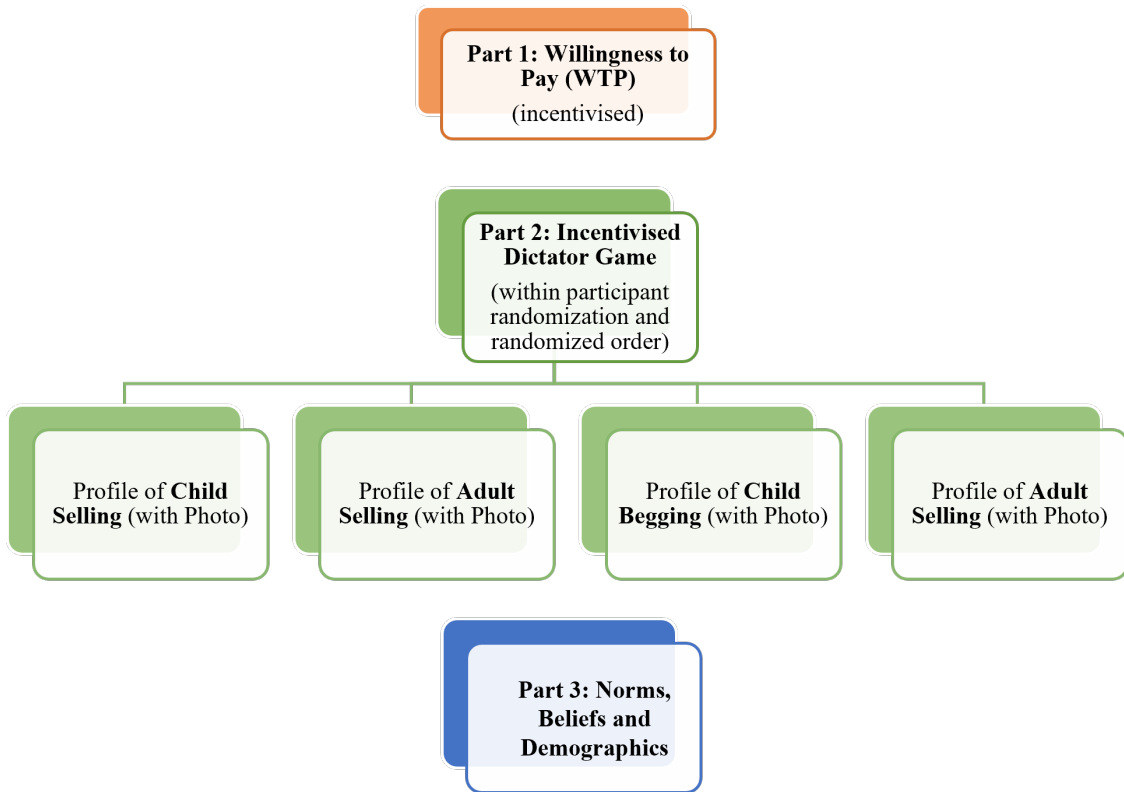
Part 1: Willingness to Pay (WTP)
(incentivised)

Part 2: Incentivised Dictator Game
(within participant randomization and randomized order)

Profile of Child Selling (with Photo)

Profile of Adult Selling (with Photo)

Profile of Child Begging (with Photo)

Profile of Adult Selling (with Photo)

Part 3: Norms, Beliefs and Demographics